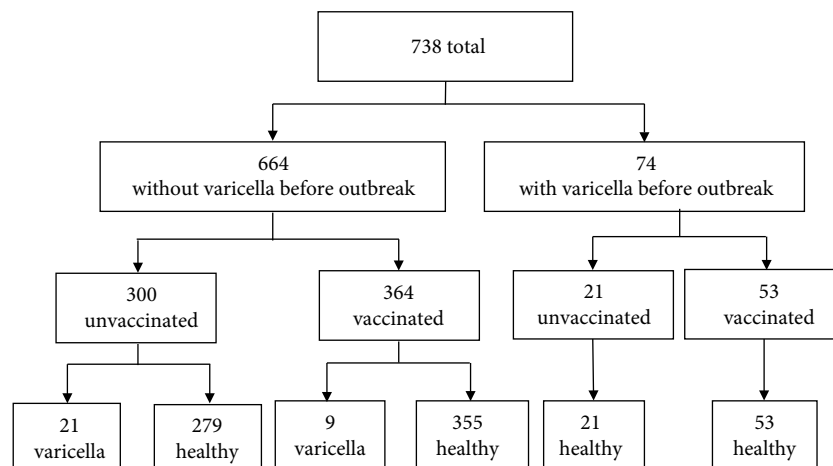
738 total

664
without varicella before outbreak

74
with varicella before outbreak

300
unvaccinated

364
vaccinated

21
unvaccinated

53
vaccinated

21
varicella

279
healthy

9
varicella

355
healthy

21
healthy

53
healthy